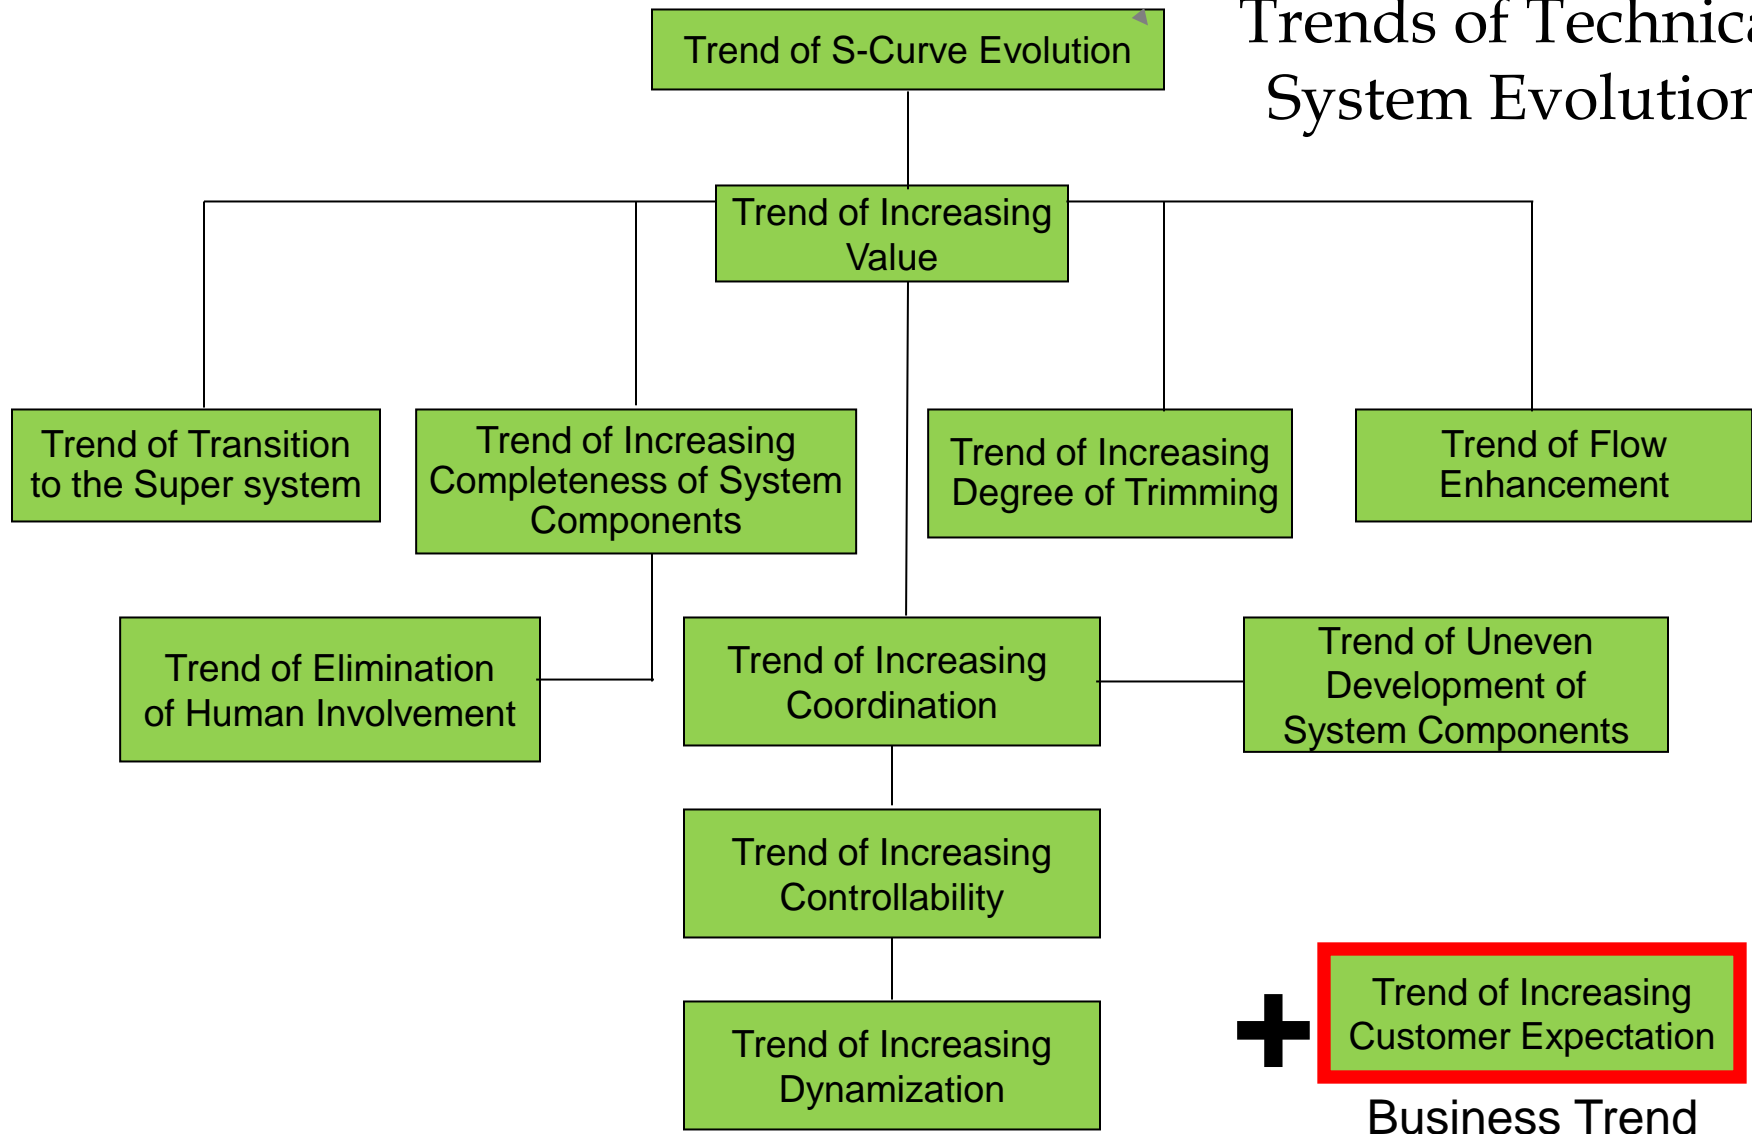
Trends of Technica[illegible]
System Evolutio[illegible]

Trend of S-Curve Evolution

Trend of Increasing Value

Trend of Transition to the Super system

Trend of Increasing Completeness of System Components

Trend of Increasing Degree of Trimming

Trend of Flow Enhancement

Trend of Elimination of Human Involvement

Trend of Increasing Coordination

Trend of Uneven Development of System Components

Trend of Increasing Controllability

Trend of Increasing Dynamization

+

Trend of Increasing Customer Expectation

Business Trend